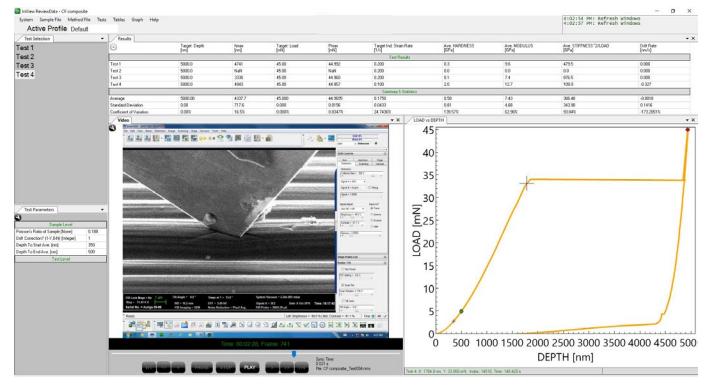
InView ReviewData - CF composite
System Sample File Method File Tests Tables Graph Help
Active Profile Default

4:02:54 PM: Refresh windows
4:02:57 PM: Refresh windows

Test Selection
Test 1
Test 2
Test 3
Test 4

Results

| | Target Depth [nm] | Max [nm] | Target Load [mN] | Ptest [mN] | Target Ind. Strain Rate [1/s] | Ave. HARDNESS [GPa] | Ave. MODULUS [GPa] | Ave. STIFFNESS^2/LOAD [GPa] | Drift Rate [nm/s] |
|---|---|---|---|---|---|---|---|---|---|
| | | | | | Test Results | | | | |
| Test 1 | 5000.0 | 4741 | 45.00 | 44.992 | 0.200 | 0.3 | 9.6 | 475.5 | 0.088 |
| Test 2 | 5000.0 | NaN | 45.00 | NaN | 0.200 | 0.0 | 0.0 | 0.0 | 0.000 |
| Test 3 | 5000.0 | 3336 | 45.00 | 44.960 | 0.200 | 0.1 | 7.4 | 605.5 | 0.088 |
| Test 4 | 5000.0 | 4663 | 45.00 | 44.957 | 0.100 | 2.6 | 12.7 | 109.0 | -0.327 |
| | | | | | Summary Statistics | | | | |
| Average | 5000.00 | 4127.7 | 45.000 | 44.9670 | 0.1750 | 0.50 | 7.43 | 368.48 | -0.0010 |
| Standard Deviation | 0.00 | 717.6 | 0.000 | 0.0156 | 0.0433 | 0.61 | 4.68 | 343.90 | 0.1416 |
| Coefficient of Variation | 0.00% | 16.55 | 0.000% | 0.03479 | 24.7436% | 139.57% | 62.96% | 93.34% | -173.2851% |

Video
Test Parameters
Sample Level
Poisson's Ratio of Sample [None] 0.180
Drift Correction? (1=1,0=0) [Integer] 1
Depth To Start Ave. [nm] 350
Depth To End Ave. [nm] 500
Test Level

Time: 00:02:28, Frame: 741
PLAY
Sync Time
File: CF composite_Test004.mov

LOAD vs DEPTH
LOAD [mN]
DEPTH [nm]
0 500 1000 1500 2000 2500 3000 3500 4000 4500 5000
0 5 10 15 20 25 30 35 40 45
Test 4: X: 1784.0 nm, Y: 33.800 mN Index: 14810, Time: 140.429 s